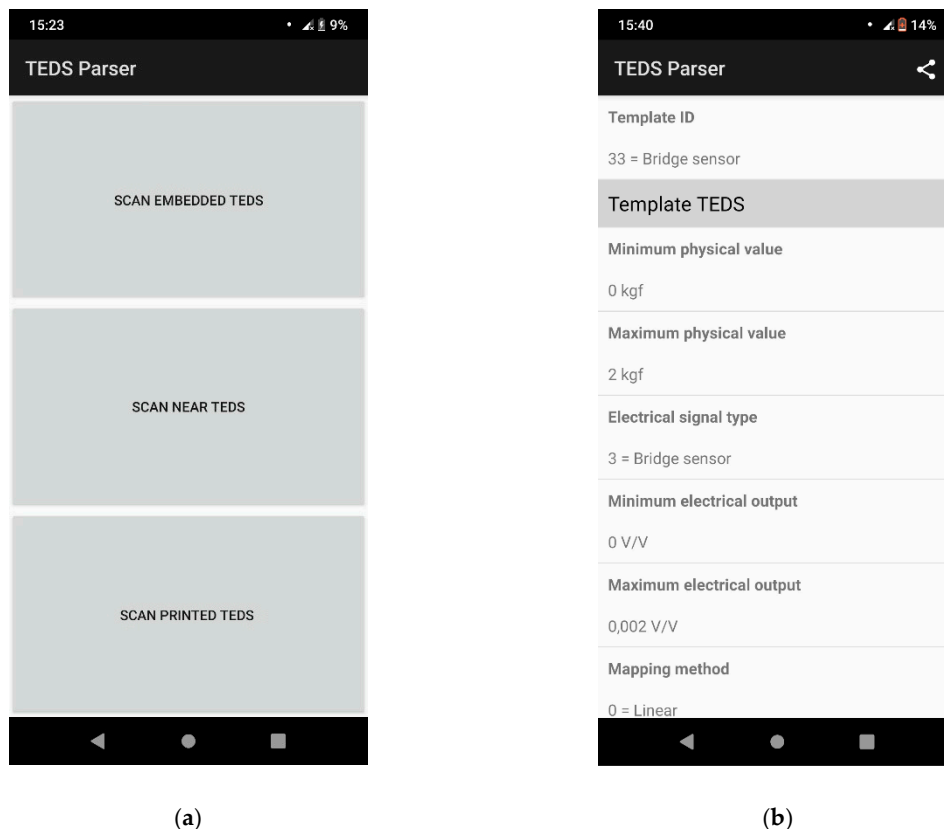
15:23
9%

TEDS Parser

SCAN EMBEDDED TEDS

SCAN NEAR TEDS

SCAN PRINTED TEDS

15:40
14%

TEDS Parser

Template ID

33 = Bridge sensor

Template TEDS

Minimum physical value

0 kgf

Maximum physical value

2 kgf

Electrical signal type

3 = Bridge sensor

Minimum electrical output

0 V/V

Maximum electrical output

0,002 V/V

Mapping method

0 = Linear

(a)

(b)